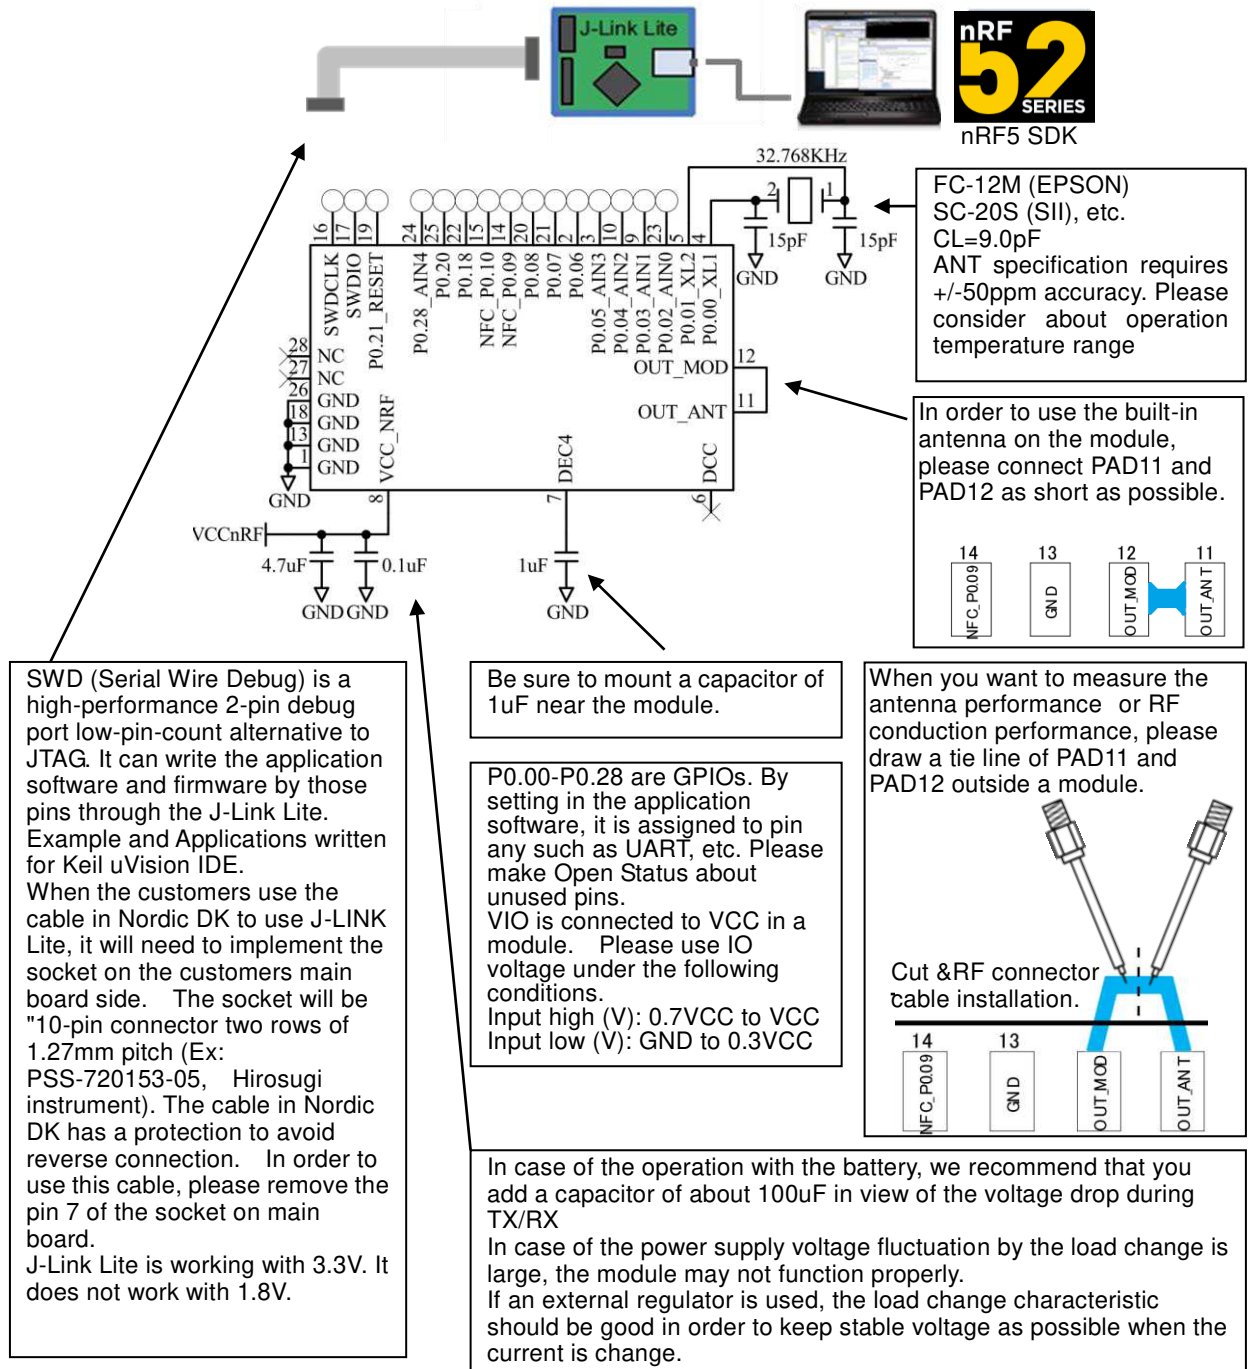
J-Link Lite

nRF 52 SERIES

nRF5 SDK

32.768KHz

2 1

15pF 15pF

GND GND

FC-12M (EPSON)
SC-20S (SII), etc.
CL=9.0pF
ANT specification requires +/-50ppm accuracy. Please consider about operation temperature range

16 17 19 24 25 22 18 15 14 20 21 2 3 10 9 23 5 4

SWDCLK SWDIO P0.21_RESET P0.28_AIN4 P0.20 P0.18 NFC_P0.10 NFC_P0.09 P0.08 P0.07 P0.06 P0.05_AIN3 P0.04_AIN2 P0.03_AIN1 P0.02_AIN0 P0.01_XL2 P0.00_XL1

28 NC
27 NC
26 GND
18 GND
13 GND
1 GND

GND

VCC_NRF

OUT_MOD 12
OUT_ANT 11

DEC4

DCC

8 7 6

VCCnRF

4.7uF 0.1uF 1uF

GND GND GND

In order to use the built-in antenna on the module, please connect PAD11 and PAD12 as short as possible.

14 13 12 11
NFC_P0.09 GND OUT_MOD OUT_ANT

SWD (Serial Wire Debug) is a high-performance 2-pin debug port low-pin-count alternative to JTAG. It can write the application software and firmware by those pins through the J-Link Lite. Example and Applications written for Keil uVision IDE.
When the customers use the cable in Nordic DK to use J-LINK Lite, it will need to implement the socket on the customers main board side. The socket will be "10-pin connector two rows of 1.27mm pitch (Ex: PSS-720153-05, Hirosugi instrument). The cable in Nordic DK has a protection to avoid reverse connection. In order to use this cable, please remove the pin 7 of the socket on main board.
J-Link Lite is working with 3.3V. It does not work with 1.8V.

Be sure to mount a capacitor of 1uF near the module.

P0.00-P0.28 are GPIOs. By setting in the application software, it is assigned to pin any such as UART, etc. Please make Open Status about unused pins.
VIO is connected to VCC in a module. Please use IO voltage under the following conditions.
Input high (V): 0.7VCC to VCC
Input low (V): GND to 0.3VCC

When you want to measure the antenna performance or RF conduction performance, please draw a tie line of PAD11 and PAD12 outside a module.

Cut &RF connector cable installation.

14 13
NFC_P0.09 GND OUT_MOD OUT_ANT

In case of the operation with the battery, we recommend that you add a capacitor of about 100uF in view of the voltage drop during TX/RX
In case of the power supply voltage fluctuation by the load change is large, the module may not function properly.
If an external regulator is used, the load change characteristic should be good in order to keep stable voltage as possible when the current is change.